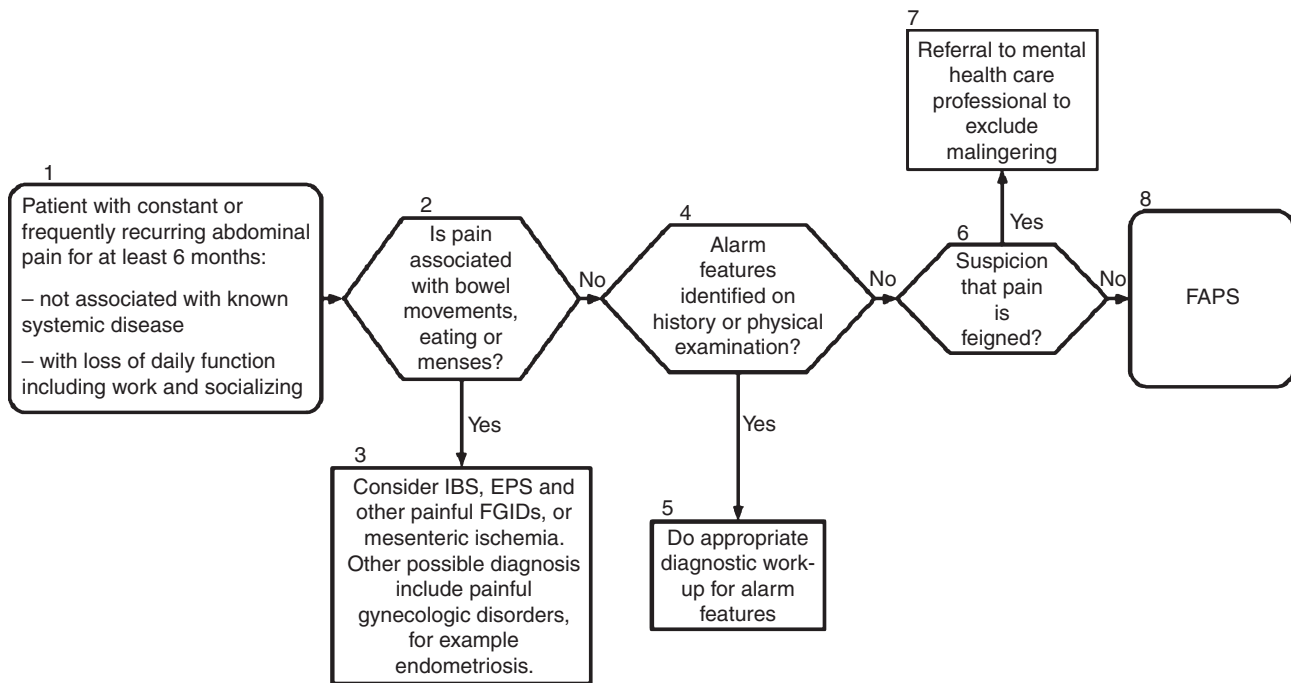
1
Patient with constant or frequently recurring abdominal pain for at least 6 months:

– not associated with known systemic disease

– with loss of daily function including work and socializing

2
Is pain associated with bowel movements, eating or menses?

No

Yes

3
Consider IBS, EPS and other painful FGIDs, or mesenteric ischemia. Other possible diagnosis include painful gynecologic disorders, for example endometriosis.

4
Alarm features identified on history or physical examination?

No

Yes

5
Do appropriate diagnostic work-up for alarm features

6
Suspicion that pain is feigned?

Yes

No

7
Referral to mental health care professional to exclude malingering

8
FAPS